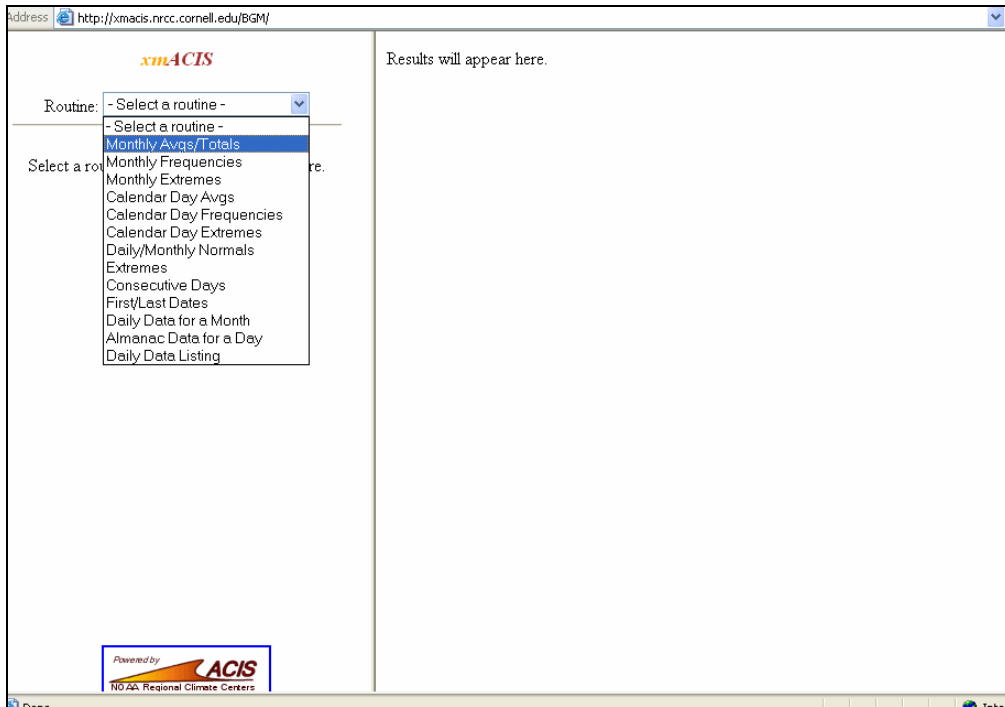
Address http://xmacis.nrcc.cornell.edu/BGM/

xmACIS

Routine: - Select a routine -

- Select a routine -
Monthly Avgs/Totals
Monthly Frequencies
Monthly Extremes
Calendar Day Avgs
Calendar Day Frequencies
Calendar Day Extremes
Daily/Monthly Normals
Extremes
Consecutive Days
First/Last Dates
Daily Data for a Month
Almanac Data for a Day
Daily Data Listing

Select a ro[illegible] re.

Powered by ACIS
NOAA Regional Climate Centers

Results will appear here.

Done
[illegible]